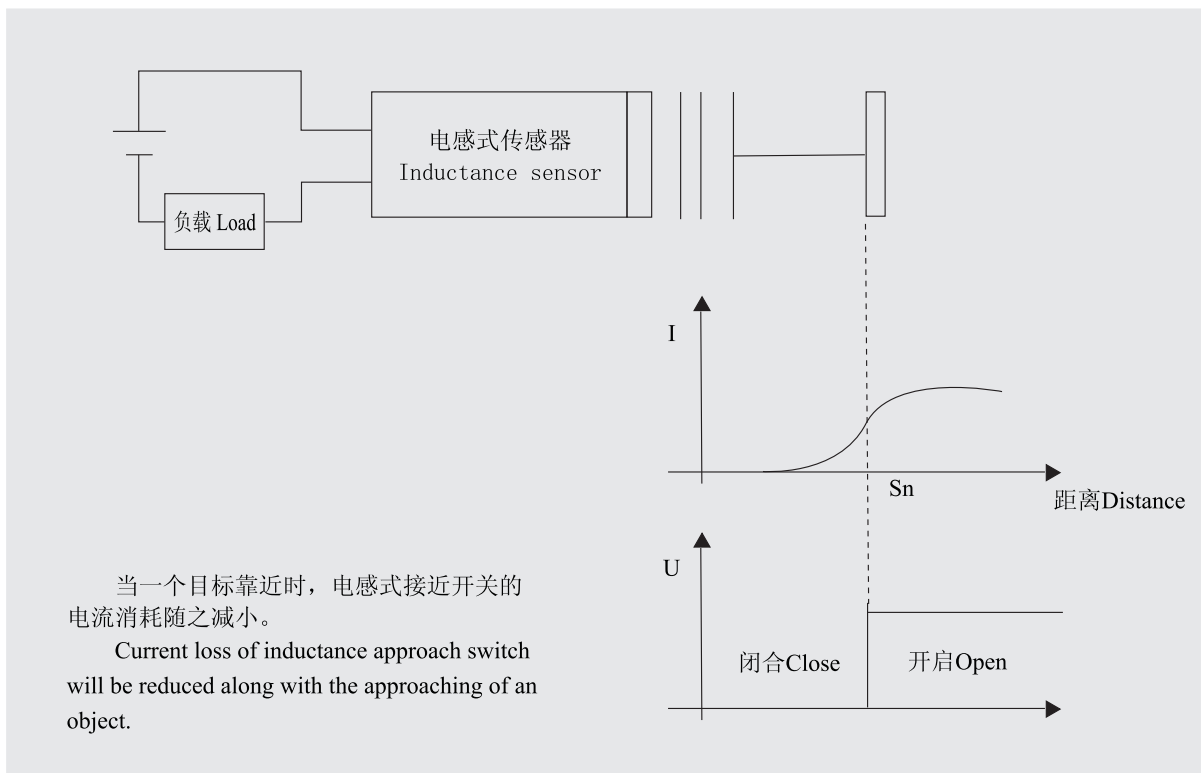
电感式传感器
Inductance sensor

负载 Load

I

Sn

距离Distance

U

闭合Close

开启Open

当一个目标靠近时，电感式接近开关的电流消耗随之减小。

Current loss of inductance approach switch will be reduced along with the approaching of an object.